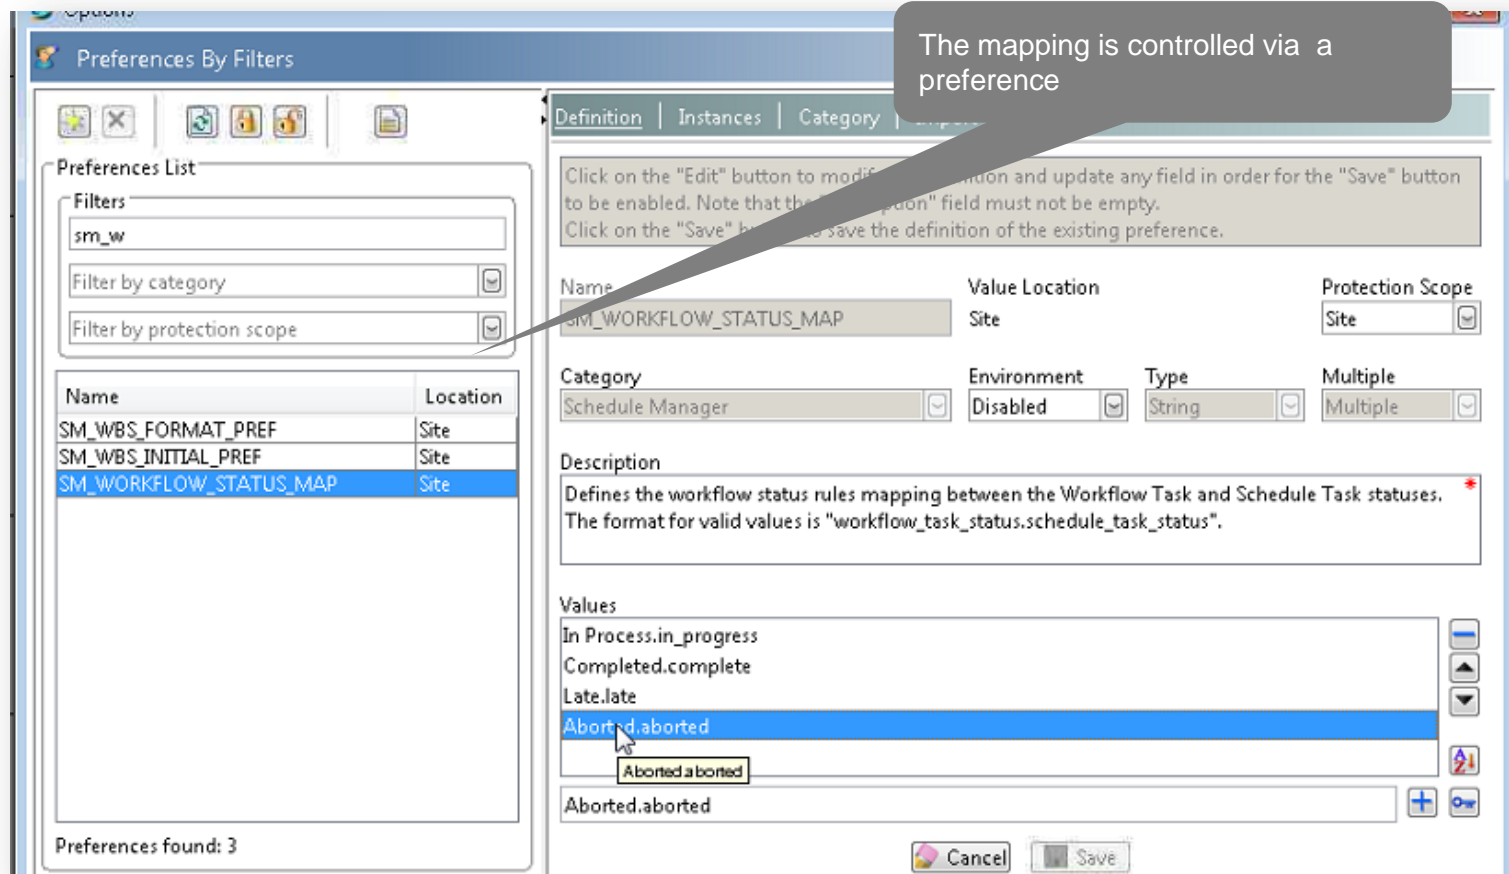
Options

Preferences By Filters

The mapping is controlled via a preference

Preferences List

Filters

sm_w

Filter by category

Filter by protection scope

| Name | Location |
|---|---|
| SM_WBS_FORMAT_PREF | Site |
| SM_WBS_INITIAL_PREF | Site |
| SM_WORKFLOW_STATUS_MAP | Site |

Preferences found: 3

Definition | Instances | Category | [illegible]

Click on the "Edit" button to modif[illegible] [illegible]tion and update any field in order for the "Save" button to be enabled. Note that the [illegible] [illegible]ption" field must not be empty.
Click on the "Save" b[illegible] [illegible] save the definition of the existing preference.

Name
SM_WORKFLOW_STATUS_MAP

Value Location
Site

Protection Scope
Site

Category
Schedule Manager

Environment
Disabled

Type
String

Multiple
Multiple

Description
Defines the workflow status rules mapping between the Workflow Task and Schedule Task statuses.
The format for valid values is "workflow_task_status.schedule_task_status".

Values
In Process.in_progress
Completed.complete
Late.late
Aborted.aborted

Aborted.aborted

Aborted.aborted

Cancel

Save